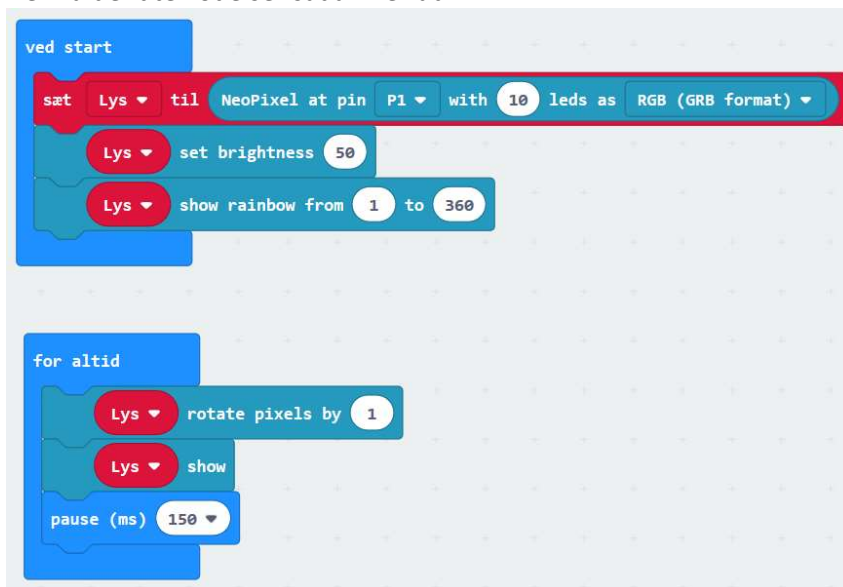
ved start

sæt Lys ▾ til NeoPixel at pin P1 ▾ with 10 leds as RGB (GRB format) ▾

Lys ▾ set brightness 50

Lys ▾ show rainbow from 1 to 360

for altid

Lys ▾ rotate pixels by 1

Lys ▾ show

pause (ms) 150 ▾